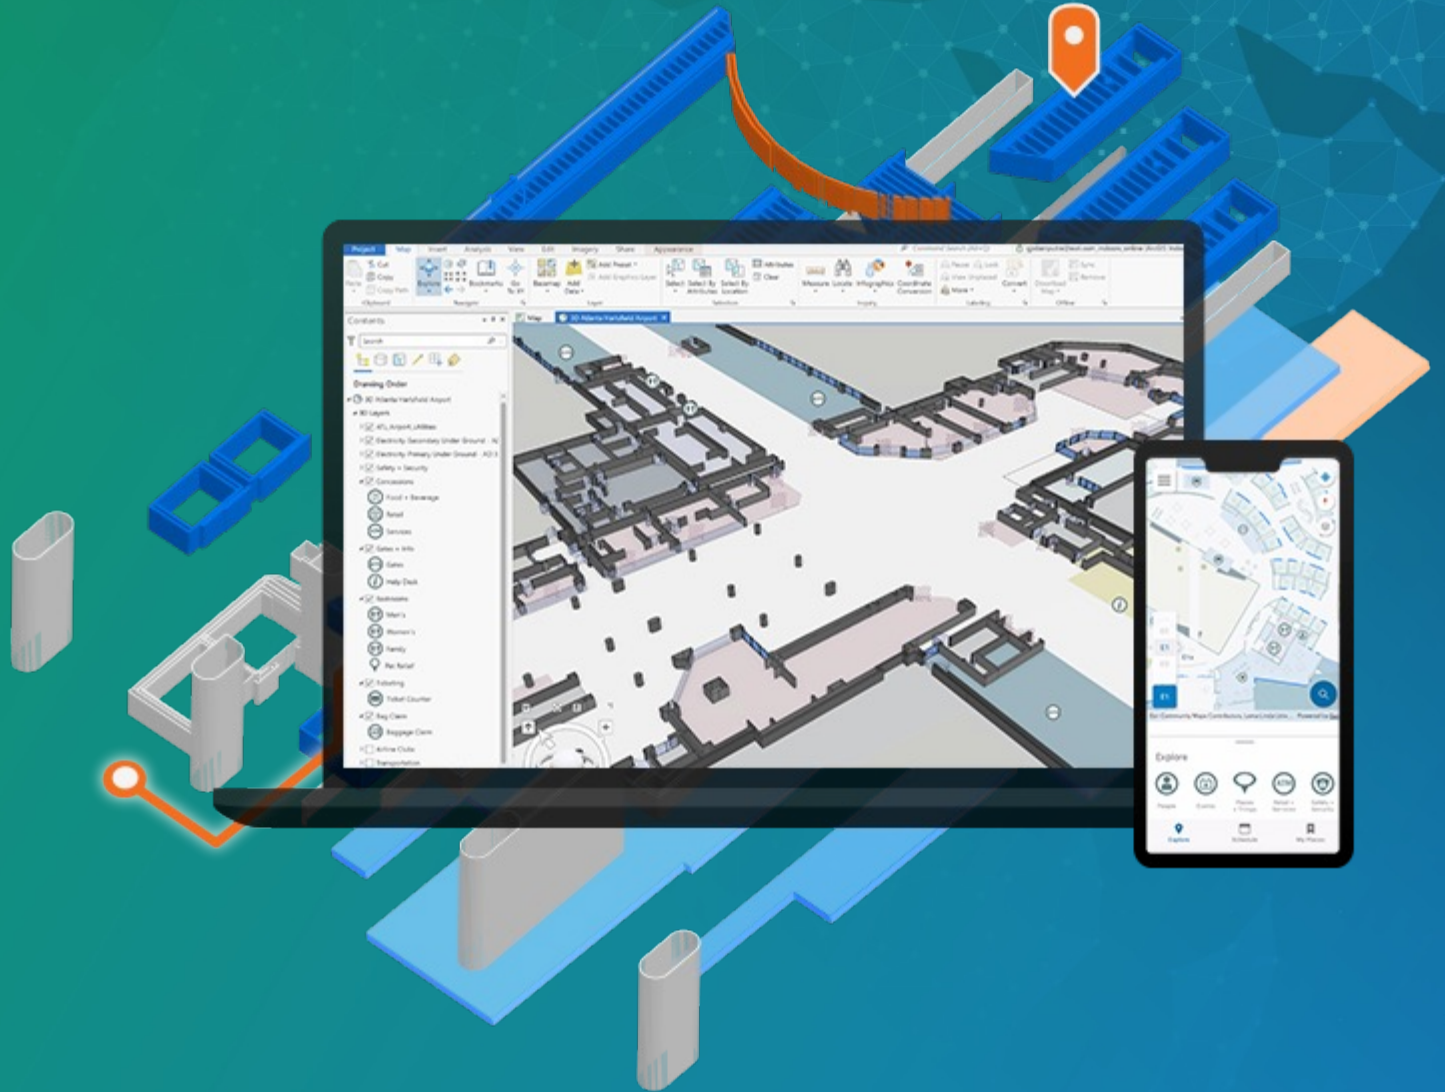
Project Map Insert Analysis View Edit Imagery Share Appearance

Paste Cut Copy Copy Path Clipboard

Explore Bookmarks Go To XY Navigate

Basemap Add Data Add Preset Add Graphics Layer Layer

Select Select By Attributes Select By Location Attributes Clear Selection

Measure Locate Infographics Coordinate Conversion Inquiry

Convert Download Map Sync Remove Offline

Contents

Search

Drawing Order

3D Atlanta Hartsfield Airport

3D Layers

ATL Airport Utilities

Electricity Secondary Under Ground

Electricity Primary Under Ground

Safety + Security

Concessions

Food + Beverage

Retail

Services

Gates + Info

Gates

Help Desk

Restrooms

Men's

Women's

Family

Pet Relief

Ticketing

Ticket Counter

Bag Claim

Baggage Claim

Airline Clubs

Transportation

Map 3D Atlanta Hartsfield Airport

E1

Explore

People Events Places + Things Retail + Services Safety + Security

Explore Schedule My Places